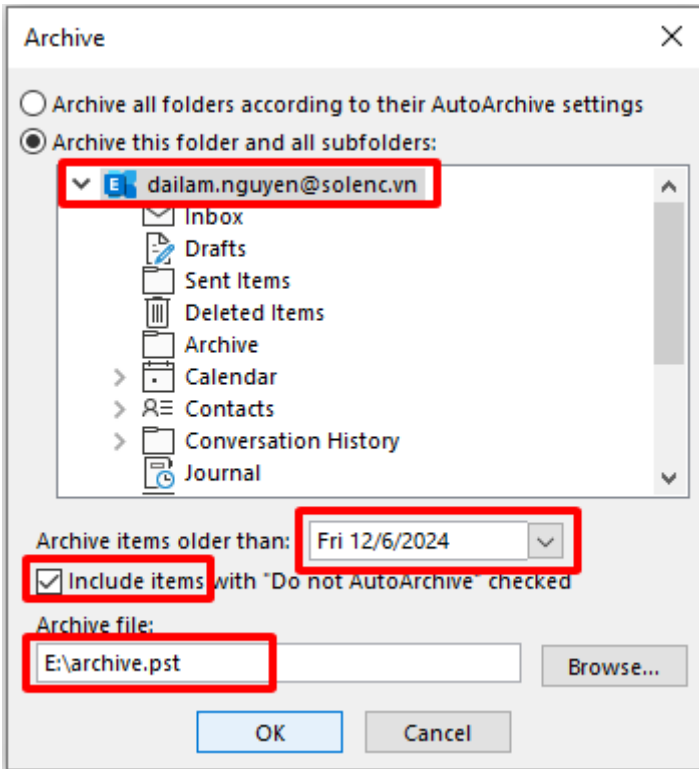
Archive

Archive all folders according to their AutoArchive settings

Archive this folder and all subfolders:

dailam.nguyen@solenc.vn

Inbox

Drafts

Sent Items

Deleted Items

Archive

Calendar

Contacts

Conversation History

Journal

Archive items older than: Fri 12/6/2024

Include items with "Do not AutoArchive" checked

Archive file:

E:\archive.pst

Browse...

OK

Cancel